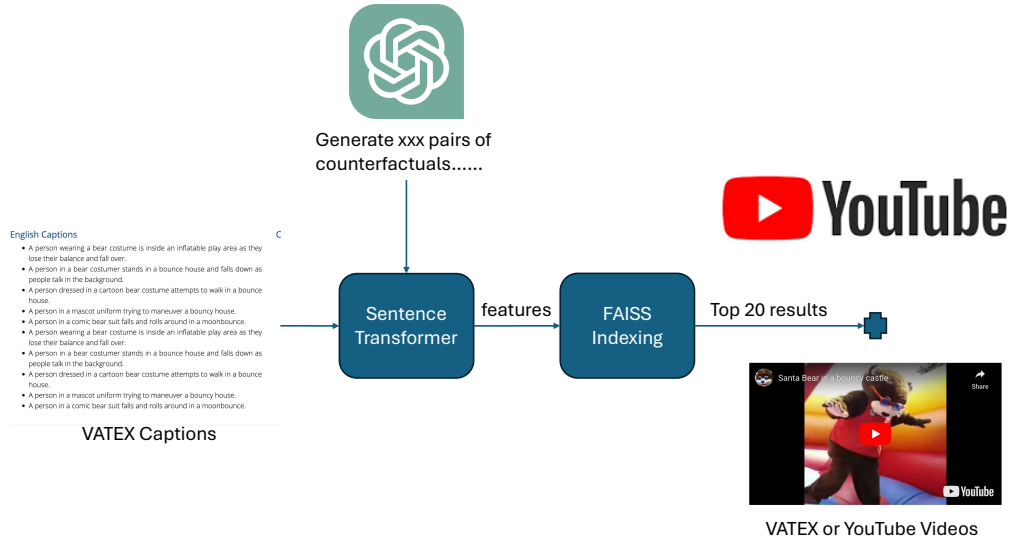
Generate xxx pairs of counterfactuals......

YouTube

English Captions

C

- A person wearing a bear costume is inside an inflatable play area as they lose their balance and fall over.
- A person in a bear costumer stands in a bounce house and falls down as people talk in the background.
- A person dressed in a cartoon bear costume attempts to walk in a bounce house.
- A person in a mascot uniform trying to maneuver a bouncy house.
- A person in a comic bear suit falls and rolls around in a moonbounce.
- A person wearing a bear costume is inside an inflatable play area as they lose their balance and fall over.
- A person in a bear costumer stands in a bounce house and falls down as people talk in the background.
- A person dressed in a cartoon bear costume attempts to walk in a bounce house.
- A person in a mascot uniform trying to maneuver a bouncy house.
- A person in a comic bear suit falls and rolls around in a moonbounce.

VATEX Captions

Sentence Transformer

features

FAISS Indexing

Top 20 results

Santa Bear in a bouncy castle

Share

YouTube

VATEX or YouTube Videos